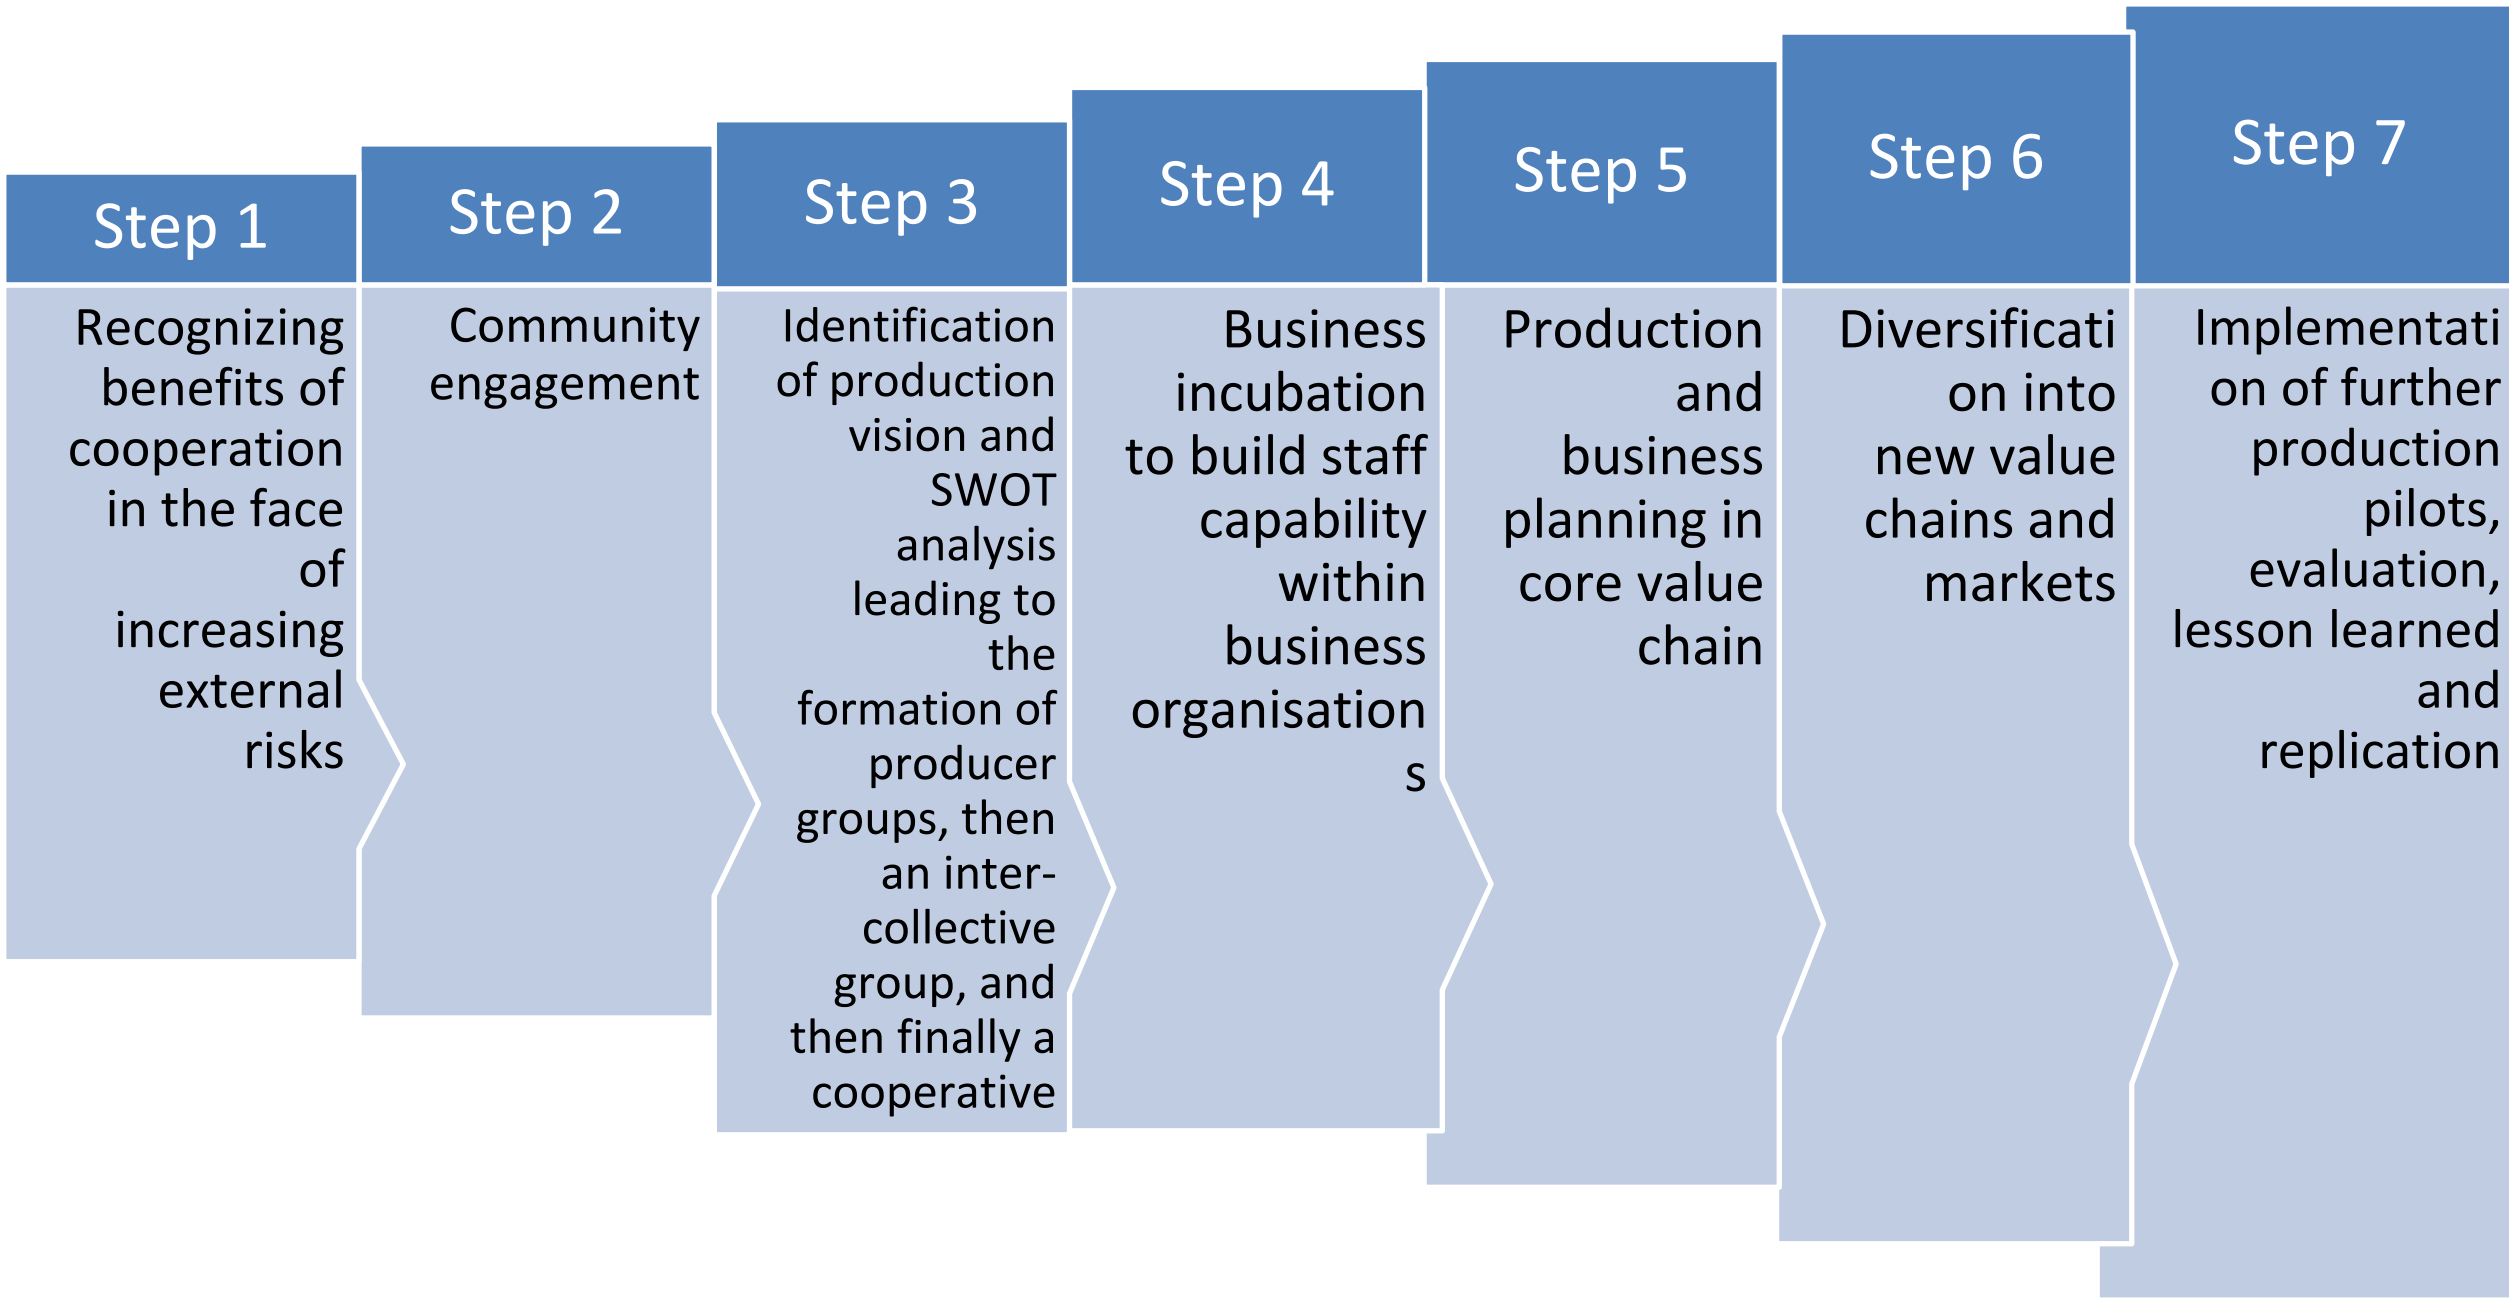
Step 1

Recognizing benefits of cooperation in the face of increasing external risks

Step 2

Community engagement

Step 3

Identification of production vision and SWOT analysis leading to the formation of producer groups, then an inter-collective group, and then finally a cooperative

Step 4

Business incubation to build staff capability within business organisations

Step 5

Production and business planning in core value chain

Step 6

Diversification into new value chains and markets

Step 7

Implementation of further production pilots, evaluation, lesson learned and replication